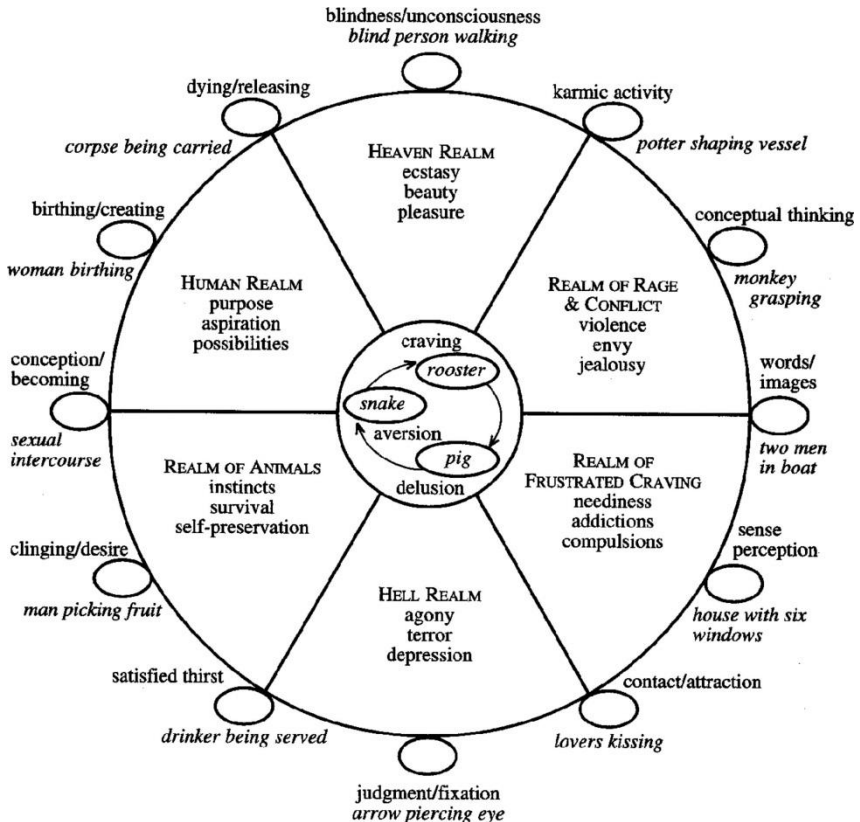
blindness/unconsciousness
*blind person walking*

karmic activity
*potter shaping vessel*

conceptual thinking
*monkey grasping*

words/images
*two men in boat*

sense perception
*house with six windows*

contact/attraction
*lovers kissing*

judgment/fixation
*arrow piercing eye*

satisfied thirst
*drinker being served*

clinging/desire
*man picking fruit*

conception/becoming
*sexual intercourse*

birthing/creating
*woman birthing*

dying/releasing
*corpse being carried*

HEAVEN REALM
ecstasy
beauty
pleasure

REALM OF RAGE & CONFLICT
violence
envy
jealousy

REALM OF FRUSTRATED CRAVING
neediness
addictions
compulsions

HELL REALM
agony
terror
depression

REALM OF ANIMALS
instincts
survival
self-preservation

HUMAN REALM
purpose
aspiration
possibilities

craving
*rooster*
*snake*
aversion
*pig*
delusion